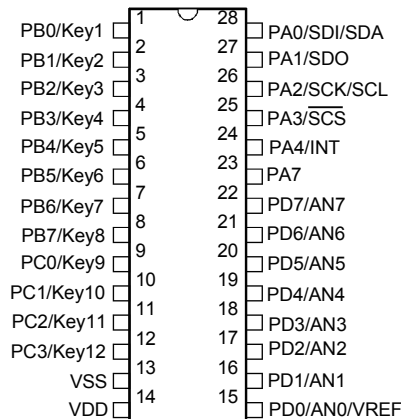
| Pin | Left | Pin | Right |
|---|---|---|---|
| 1 | PB0/Key1 | 28 | PA0/SDI/SDA |
| 2 | PB1/Key2 | 27 | PA1/SDO |
| 3 | PB2/Key3 | 26 | PA2/SCK/SCL |
| 4 | PB3/Key4 | 25 | PA3/$\overline{SCS}$ |
| 5 | PB4/Key5 | 24 | PA4/INT |
| 6 | PB5/Key6 | 23 | PA7 |
| 7 | PB6/Key7 | 22 | PD7/AN7 |
| 8 | PB7/Key8 | 21 | PD6/AN6 |
| 9 | PC0/Key9 | 20 | PD5/AN5 |
| 10 | PC1/Key10 | 19 | PD4/AN4 |
| 11 | PC2/Key11 | 18 | PD3/AN3 |
| 12 | PC3/Key12 | 17 | PD2/AN2 |
| 13 | VSS | 16 | PD1/AN1 |
| 14 | VDD | 15 | PD0/AN0/VREF |